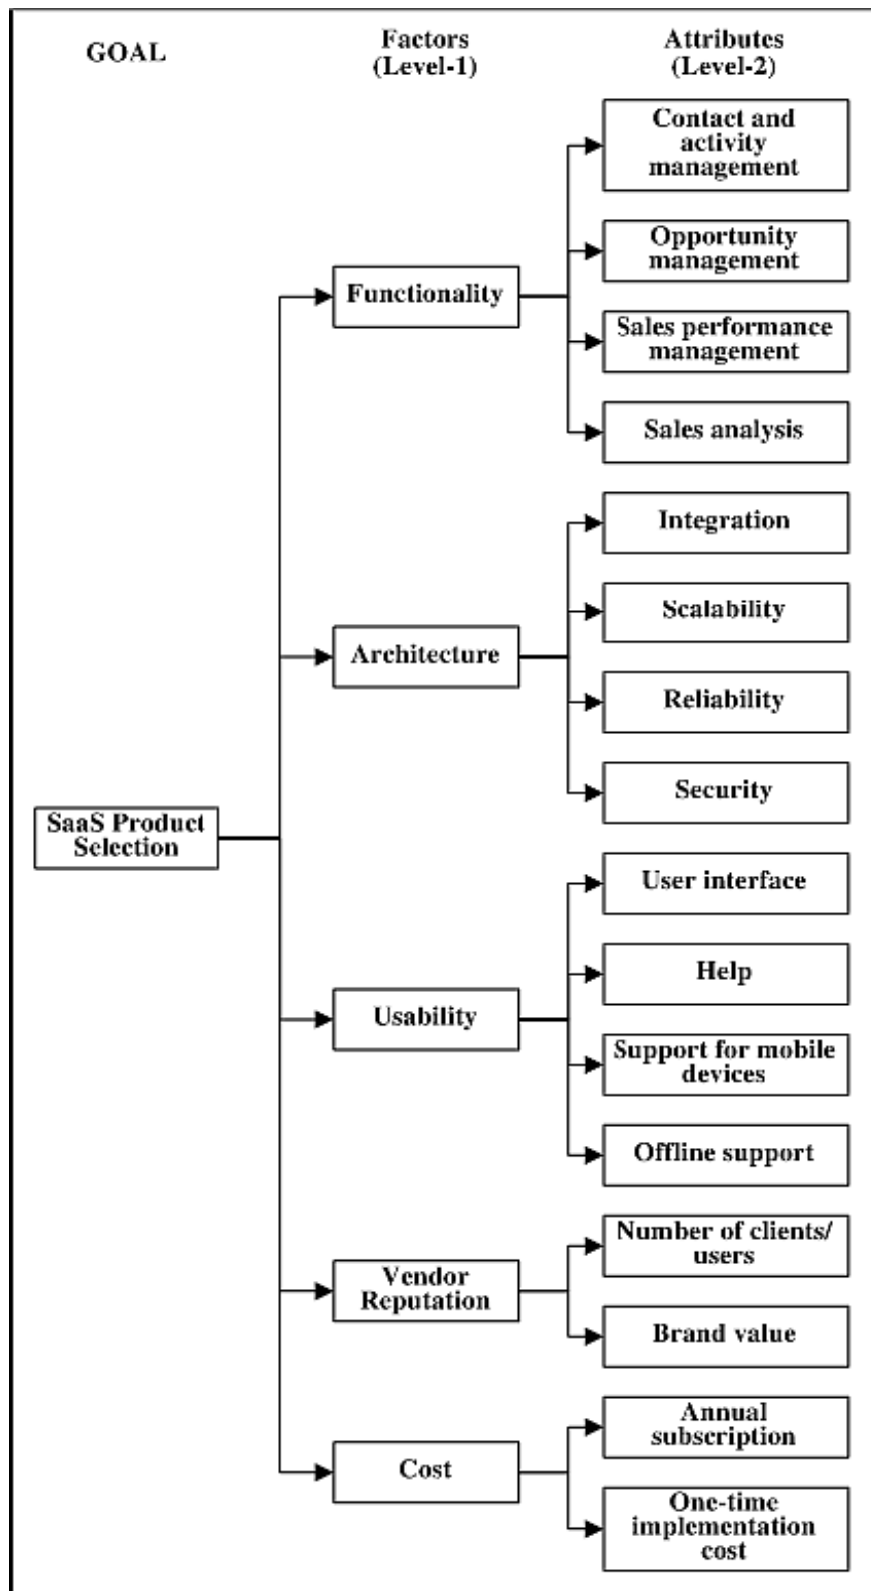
GOAL

Factors (Level-1)

Attributes (Level-2)

SaaS Product Selection

Functionality

Contact and activity management

Opportunity management

Sales performance management

Sales analysis

Architecture

Integration

Scalability

Reliability

Security

Usability

User interface

Help

Support for mobile devices

Offline support

Vendor Reputation

Number of clients/ users

Brand value

Cost

Annual subscription

One-time implementation cost